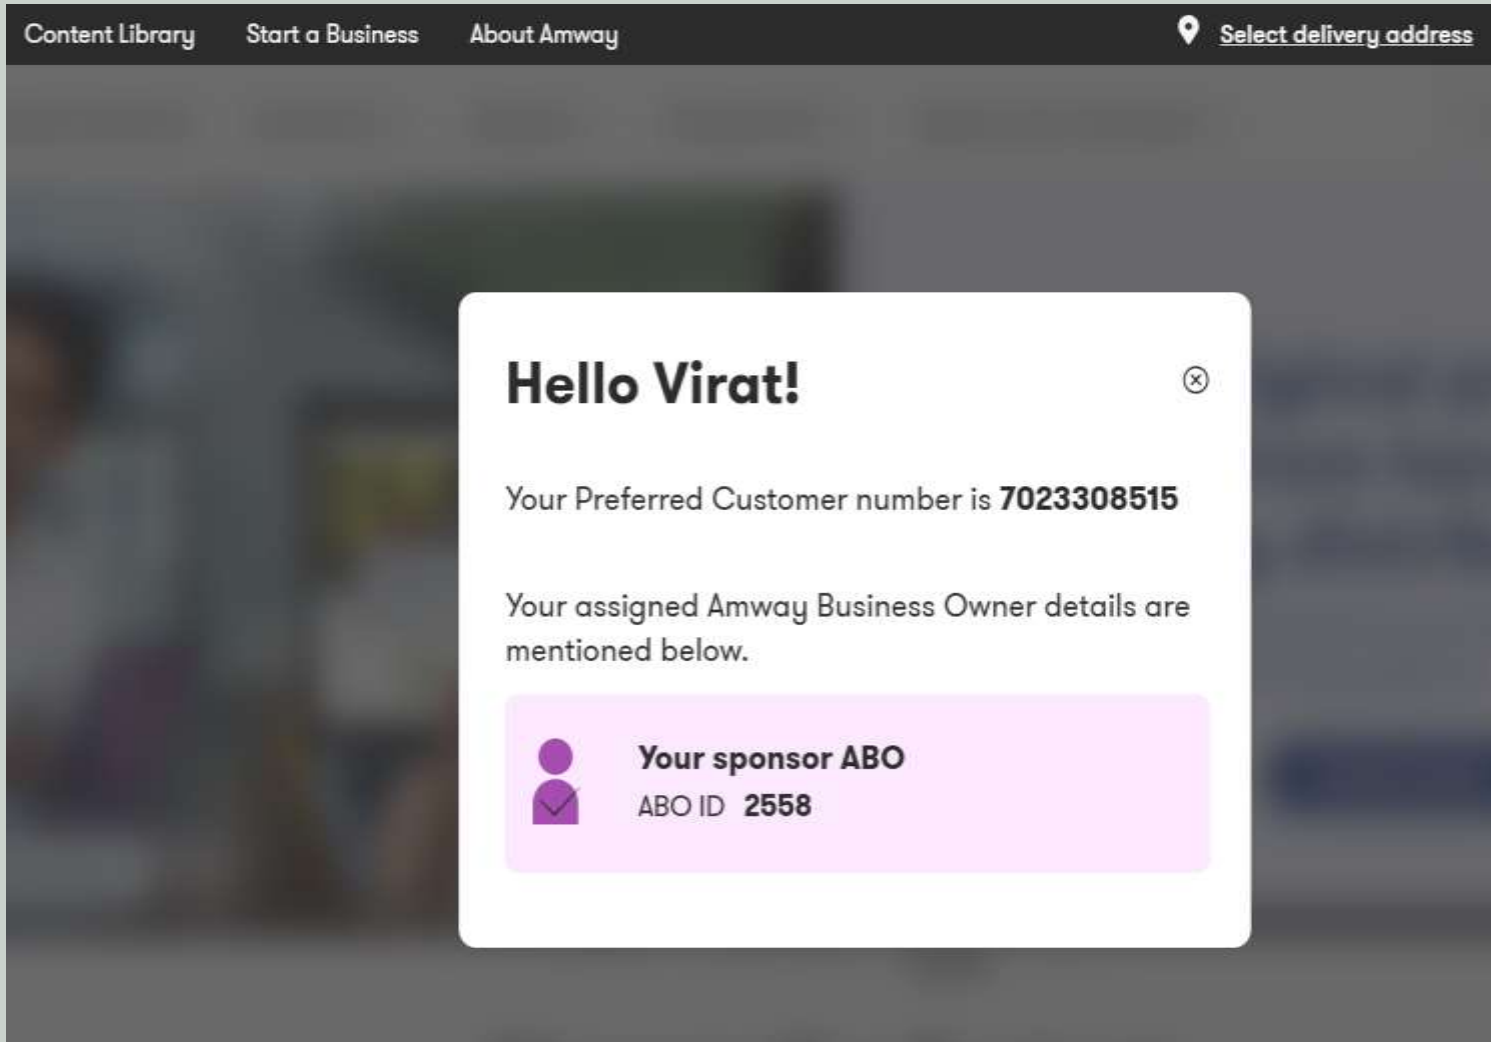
Content Library Start a Business About Amway

Select delivery address

Hello Virat!

Your Preferred Customer number is **7023308515**

Your assigned Amway Business Owner details are mentioned below.

Your sponsor ABO
ABO ID 2558